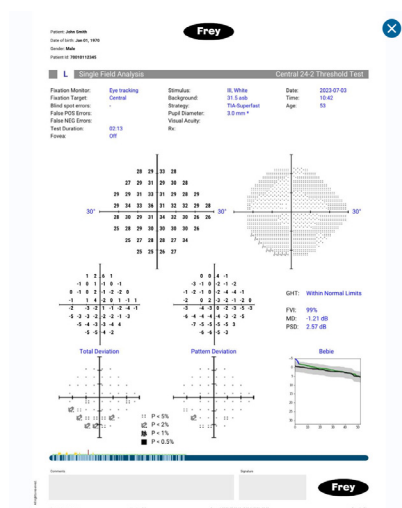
Patient: John Smith
Date of birth: Jan 01, 1970
Gender: Male
Patient Id: 78010112345

Frey

L Single Field Analysis Central 24-2 Threshold Test

Fixation Monitor: Eye tracking
Fixation Target: Central
Blind spot errors: -
False POS Errors: -
False NEG Errors: -
Test Duration: 02:13
Fovea: Off

Stimulus: III, White
Background: 31.5 asb
Strategy: TIA-Superfast
Pupil Diameter: 3.0 mm *
Visual Acuity:
Rx:

Date: 2023-07-03
Time: 10:42
Age: 53

28 29 33 28
27 29 31 29 30 28
29 29 31 33 31 29 28 29
29 34 33 36 31 32 32 29 28
28 30 29 31 34 32 30 26 26
29 29 31 30 30 30 26
25 27 28 28 27 34
25 29 26 27

30° 30° 30° 30°

1 2 6 1
-1 0 1 -1 0 -1
0 -1 0 2 -1 -2 -2 0
-1 1 4 -2 0 1 -1 1
-2 -3 -2 1 -1 -2 -4 -1
-5 -3 -3 -2 -2 -1 -2
-5 -4 -3 -3 -4 4
-5 -5 -4 -2

0 0 4 -1
-3 -1 0 -2 -1 -2
-1 -2 -1 0 -2 -4 -4 -1
-2 0 2 -3 -2 -1 -2 0
-3 -4 -5 0 -2 -3 -5 -3
-6 -4 -4 -4 -4 -2 -2 -2
-7 -5 -5 -5 -5 3
-6 -6 -5 -3

GHT: Within Normal Limits

FVI: 99%
MD: -1.21 dB
PSD: 2.57 dB

Total Deviation
Pattern Deviation
Bebie

P < 5%
P < 2%
P < 1%
P < 0.5%

Comments
Signature

Frey